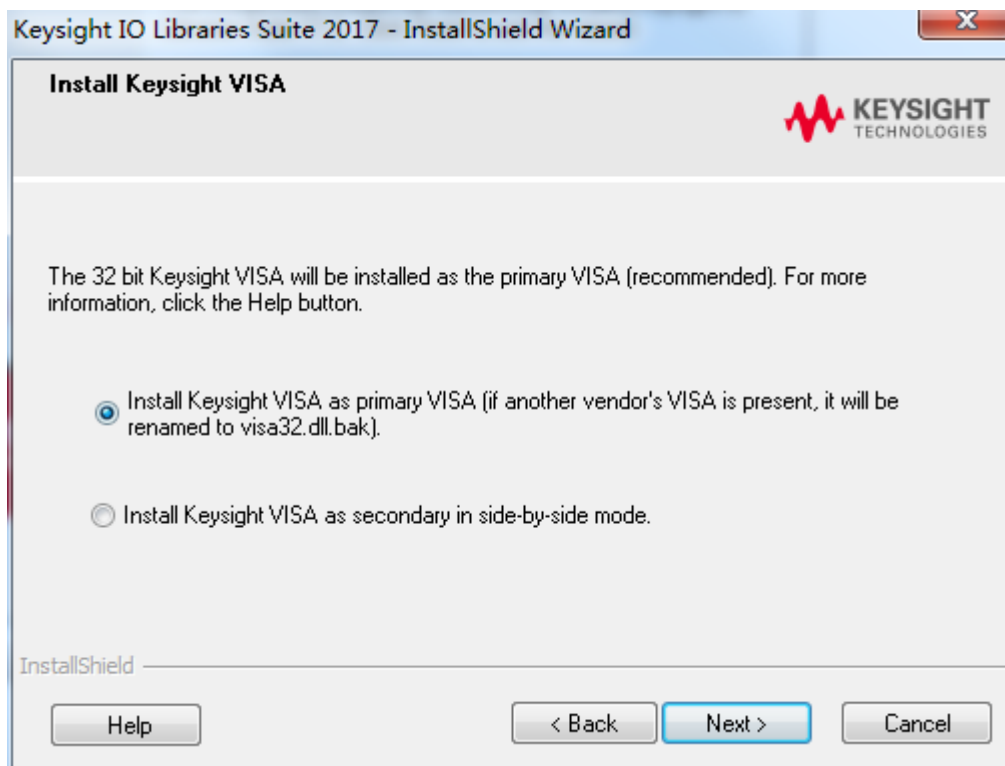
Keysight IO Libraries Suite 2017 - InstallShield Wizard

Install Keysight VISA

KEYSIGHT TECHNOLOGIES

The 32 bit Keysight VISA will be installed as the primary VISA (recommended). For more information, click the Help button.

Install Keysight VISA as primary VISA (if another vendor's VISA is present, it will be renamed to visa32.dll.bak).

Install Keysight VISA as secondary in side-by-side mode.

InstallShield

Help

< Back

Next >

Cancel